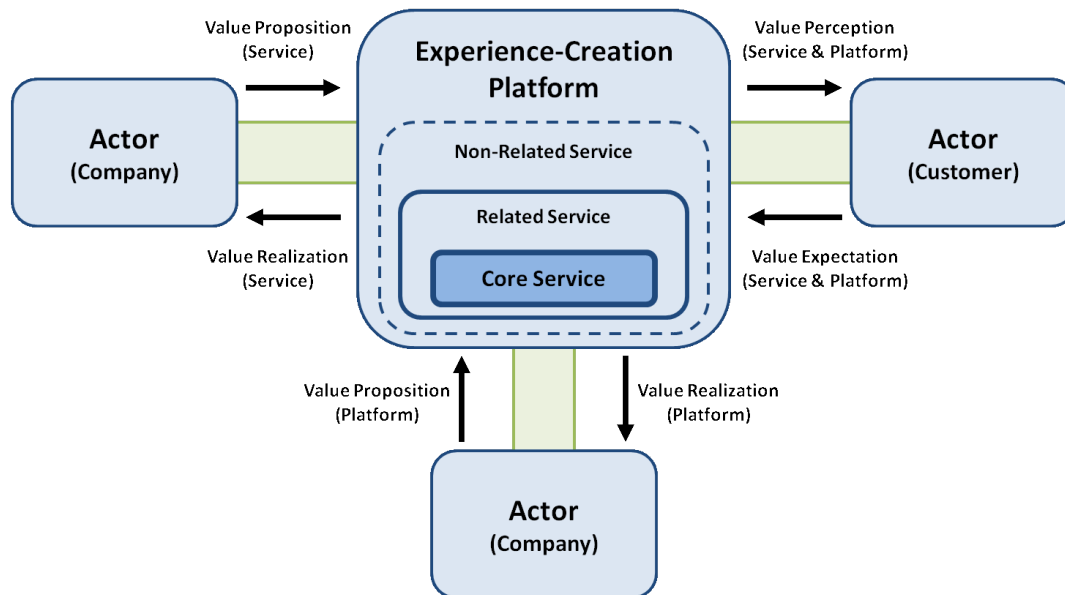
Value Proposition
(Service)

Experience-Creation Platform

Value Perception
(Service & Platform)

Actor
(Company)

Non-Related Service

Actor
(Customer)

Related Service

Value Realization
(Service)

Core Service

Value Expectation
(Service & Platform)

Value Proposition
(Platform)

Value Realization
(Platform)

Actor
(Company)